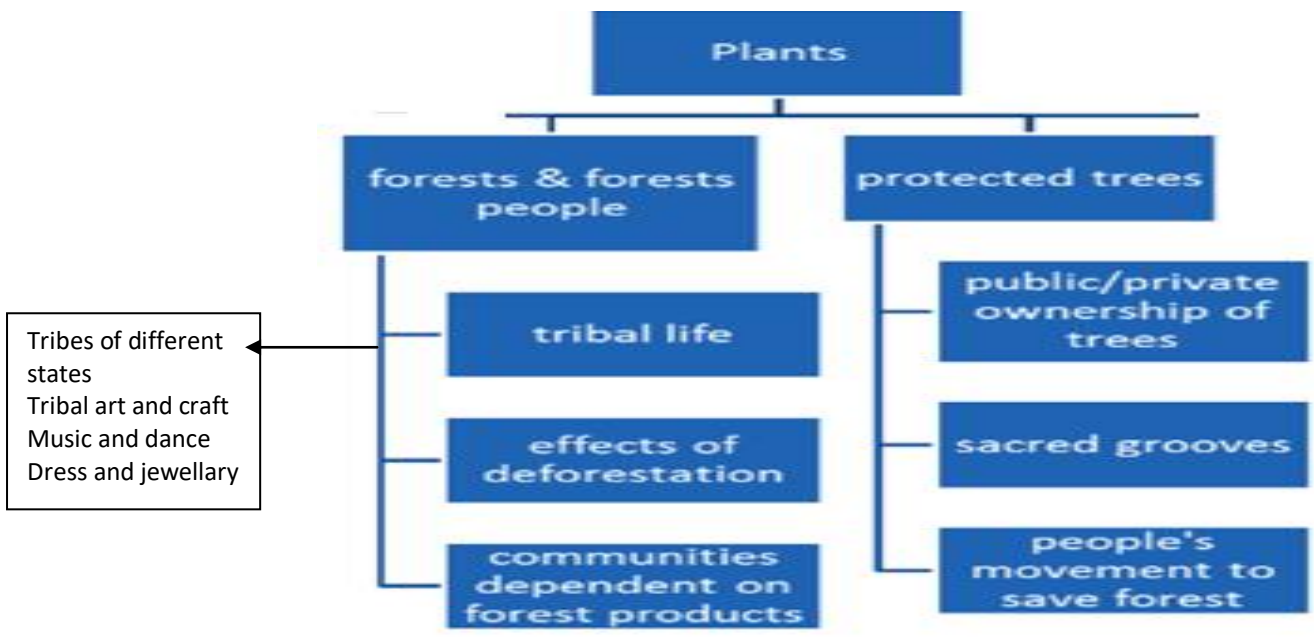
Plants

forests & forests people

protected trees

Tribes of different states
Tribal art and craft
Music and dance
Dress and jewellary

tribal life

effects of deforestation

communities dependent on forest products

public/private ownership of trees

sacred grooves

people's movement to save forest